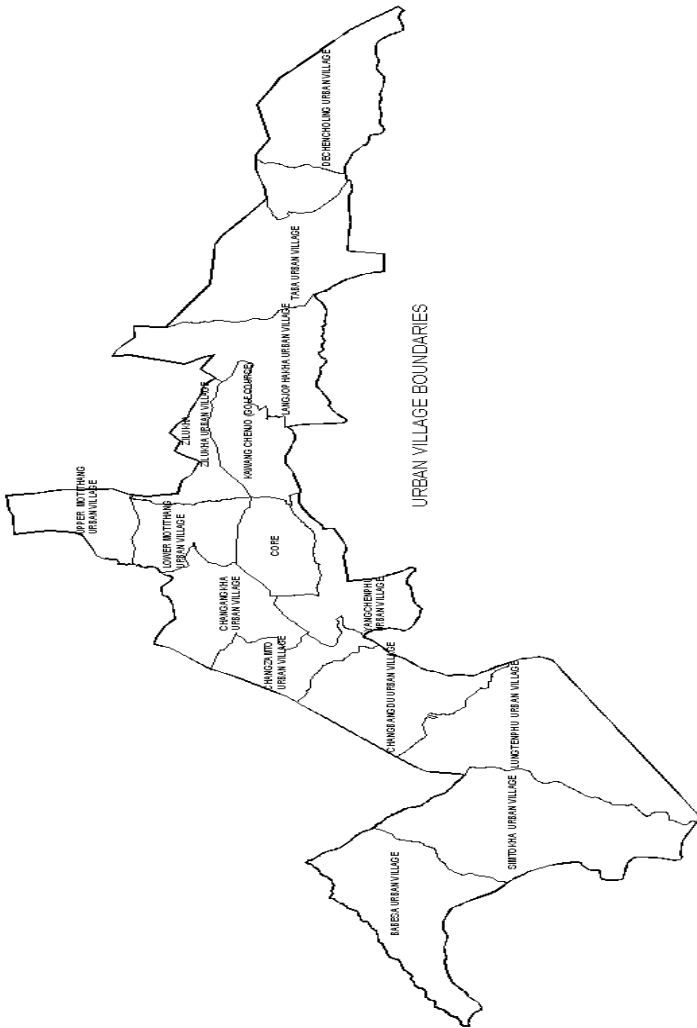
DECHENCHOLING URBAN VILLAGE

TABA URBAN VILLAGE

LANGJOPHAKHA URBAN VILLAGE

URBAN VILLAGE BOUNDARIES

ZILUKHA

ZILUKHA URBAN VILLAGE

KAWANG CHENGO (GOLF COURSE)

UPPER MOTITHANG URBAN VILLAGE

LOWER MOTITHANG URBAN VILLAGE

CORE

CHANGANGKHA URBAN VILLAGE

YANGCHENPHU URBAN VILLAGE

CHANGZIMTO URBAN VILLAGE

CHANGBANGDU URBAN VILLAGE

LUNGTENPHU URBAN VILLAGE

SIMTOKHA URBAN VILLAGE

BABESA URBAN VILLAGE